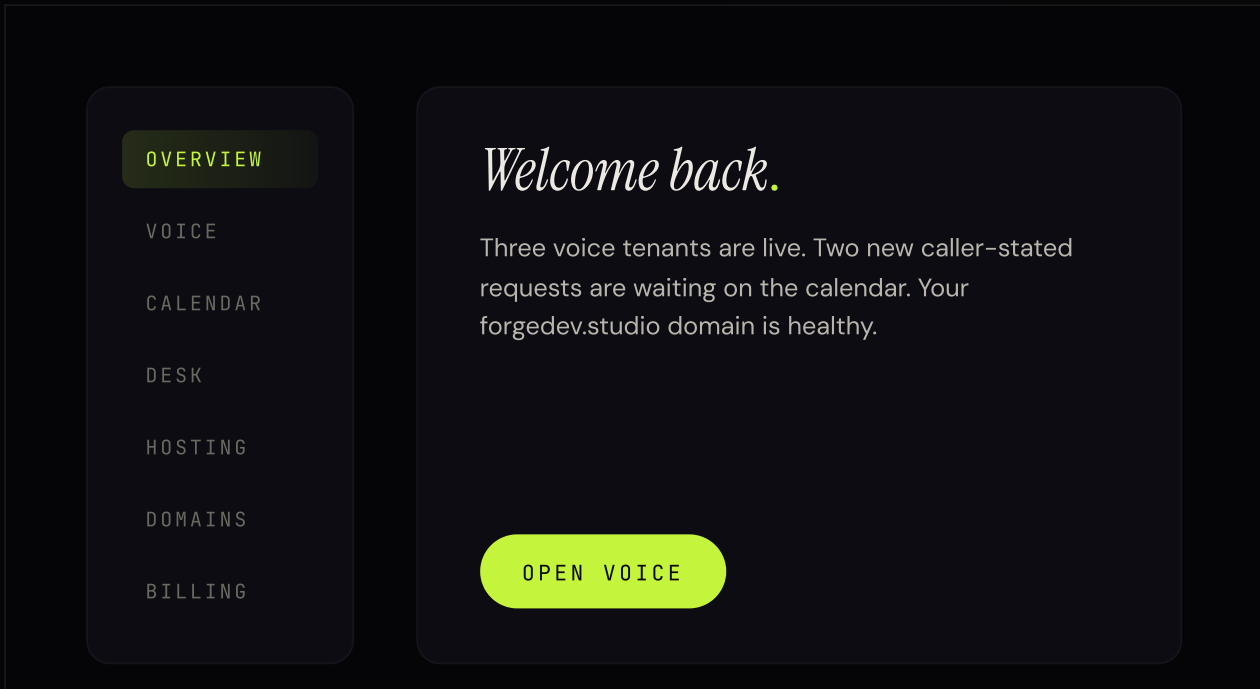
OVERVIEW

VOICE

CALENDAR

DESK

HOSTING

DOMAINS

BILLING

Welcome back.

Three voice tenants are live. Two new caller-stated requests are waiting on the calendar. Your forgedev.studio domain is healthy.

OPEN VOICE